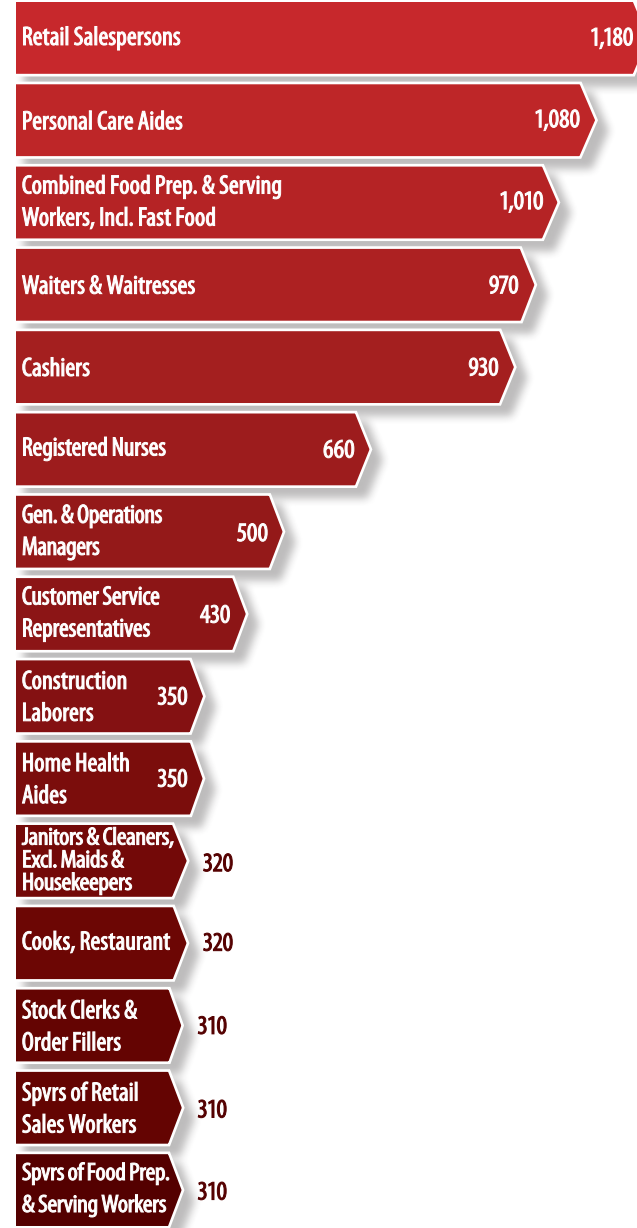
Retail Salespersons 1,180

Personal Care Aides 1,080

Combined Food Prep. & Serving Workers, Incl. Fast Food 1,010

Waiters & Waitresses 970

Cashiers 930

Registered Nurses 660

Gen. & Operations Managers 500

Customer Service Representatives 430

Construction Laborers 350

Home Health Aides 350

Janitors & Cleaners, Excl. Maids & Housekeepers 320

Cooks, Restaurant 320

Stock Clerks & Order Fillers 310

Spvrs of Retail Sales Workers 310

Spvrs of Food Prep. & Serving Workers 310